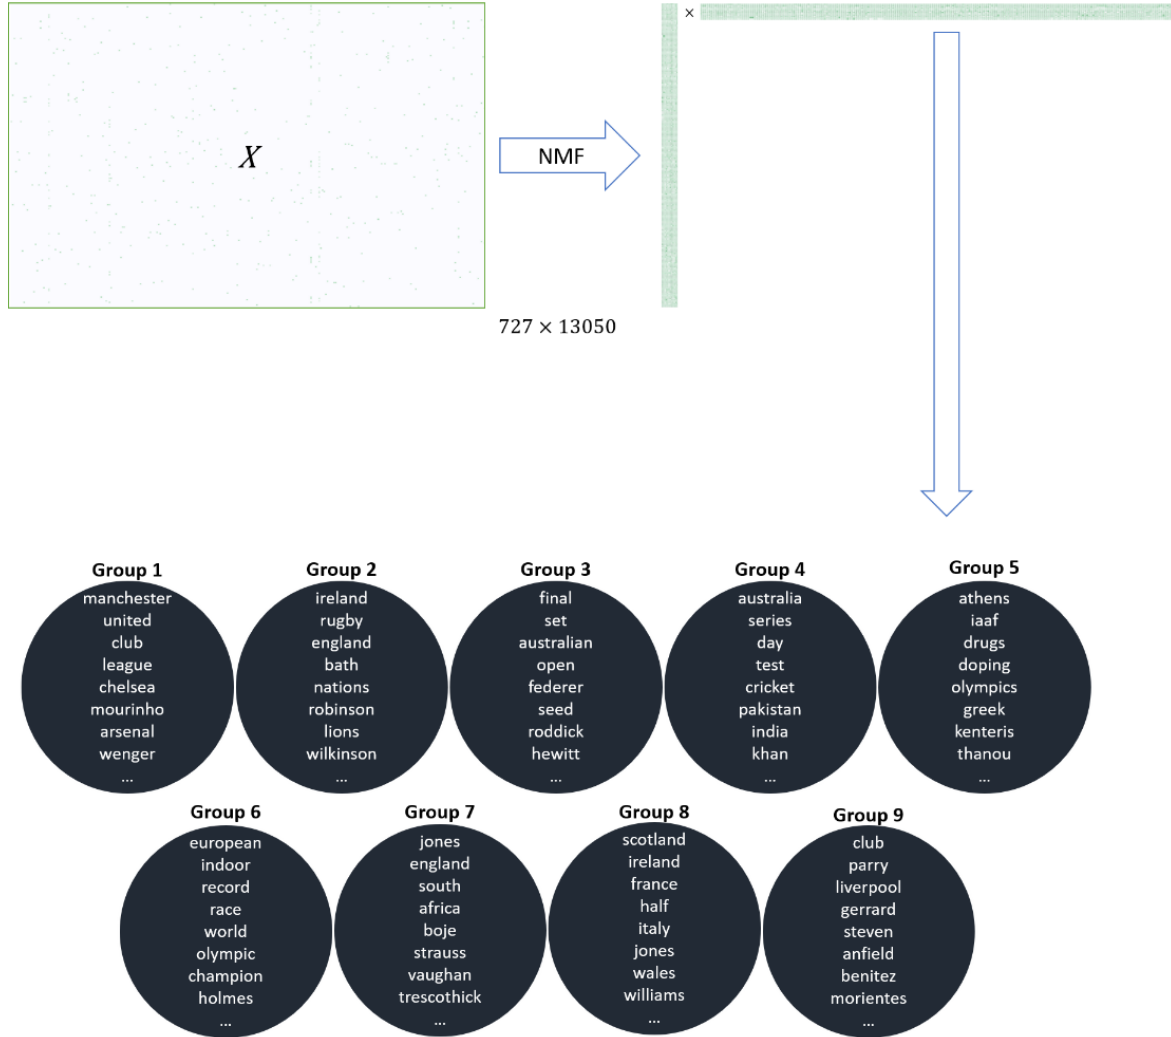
$X$

NMF

$727 \times 13050$

×

Group 1
manchester
united
club
league
chelsea
mourinho
arsenal
wenger
...

Group 2
ireland
rugby
england
bath
nations
robinson
lions
wilkinson
...

Group 3
final
set
australian
open
federer
seed
roddick
hewitt
...

Group 4
australia
series
day
test
cricket
pakistan
india
khan
...

Group 5
athens
iaaf
drugs
doping
olympics
greek
kenteris
thanou
...

Group 6
european
indoor
record
race
world
olympic
champion
holmes
...

Group 7
jones
england
south
africa
boje
strauss
vaughan
trescothick
...

Group 8
scotland
ireland
france
half
italy
jones
wales
williams
...

Group 9
club
parry
liverpool
gerrard
steven
anfield
benitez
morientes
...